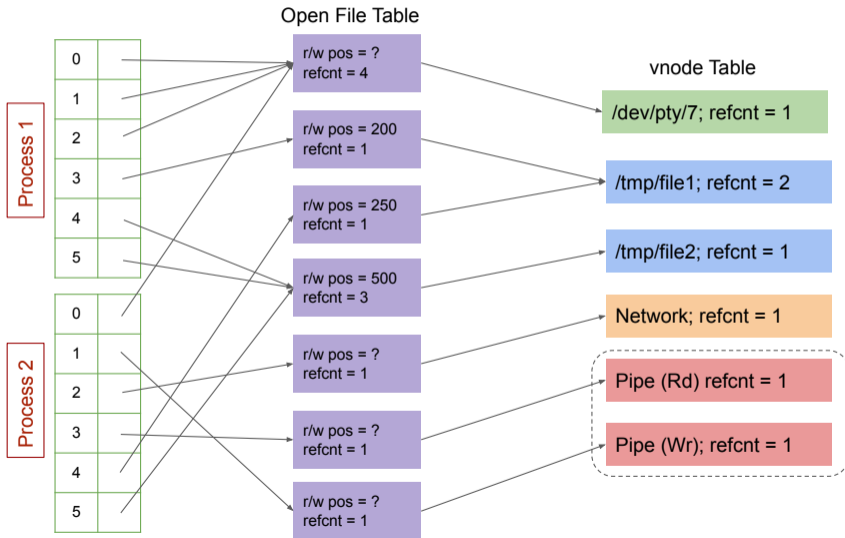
Open File Table

vnode Table

Process 1

| 0 | |
|---|---|
| 1 | |
| 2 | |
| 3 | |
| 4 | |
| 5 | |

Process 2

| 0 | |
|---|---|
| 1 | |
| 2 | |
| 3 | |
| 4 | |
| 5 | |

r/w pos = ?
refcnt = 4

r/w pos = 200
refcnt = 1

r/w pos = 250
refcnt = 1

r/w pos = 500
refcnt = 3

r/w pos = ?
refcnt = 1

r/w pos = ?
refcnt = 1

r/w pos = ?
refcnt = 1

/dev/pty/7; refcnt = 1

/tmp/file1; refcnt = 2

/tmp/file2; refcnt = 1

Network; refcnt = 1

Pipe (Rd) refcnt = 1

Pipe (Wr); refcnt = 1